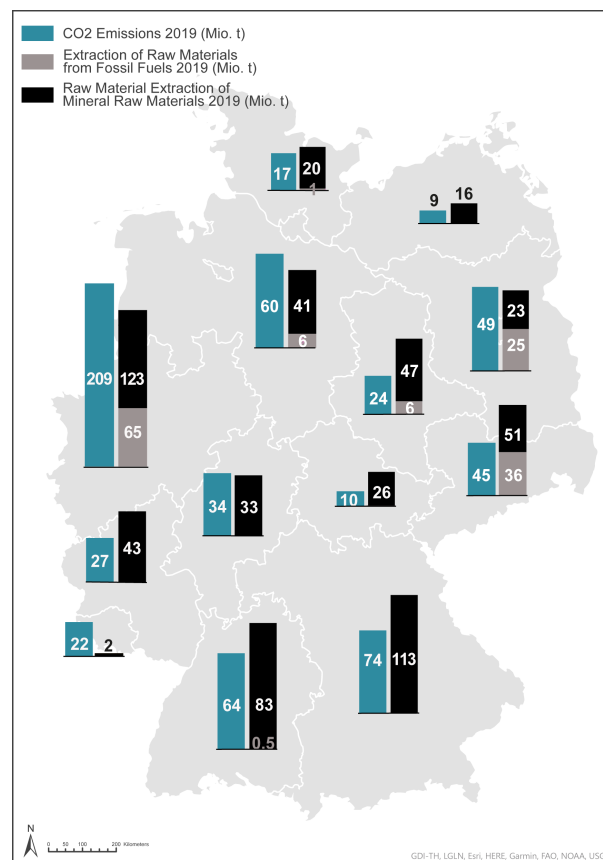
CO2 Emissions 2019 (Mio. t)
Extraction of Raw Materials from Fossil Fuels 2019 (Mio. t)
Raw Material Extraction of Mineral Raw Materials 2019 (Mio. t)

17 20 1

9 16

60 41 6

209 123 65

49 23 25

24 47 6

45 51 36

34 33

10 26

27 43

22 2

74 113

64 83 0.5

N

0 50 100 200 Kilometers

GDI-TH, LGLN, Esri, HERE, Garmin, FAO, NOAA, USG